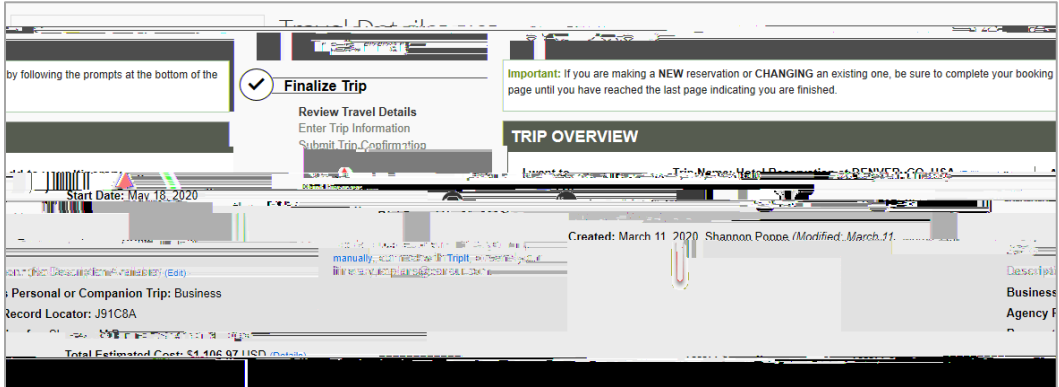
by following the prompts at the bottom of the

Finalize Trip

Review Travel Details

Enter Trip Information

Submit Trip Confirmation

Important: If you are making a NEW reservation or CHANGING an existing one, be sure to complete your booking page until you have reached the last page indicating you are finished.

TRIP OVERVIEW

Start Date: May 18, 2020

Created: March 11, 2020, Shannon Poppe (Modified: March 11,

manually, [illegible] TripIt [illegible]

(Edit)

Personal or Companion Trip: Business

Record Locator: J91C8A

Total Estimated Cost: $1,106.97 USD (Details)

Business

Agency